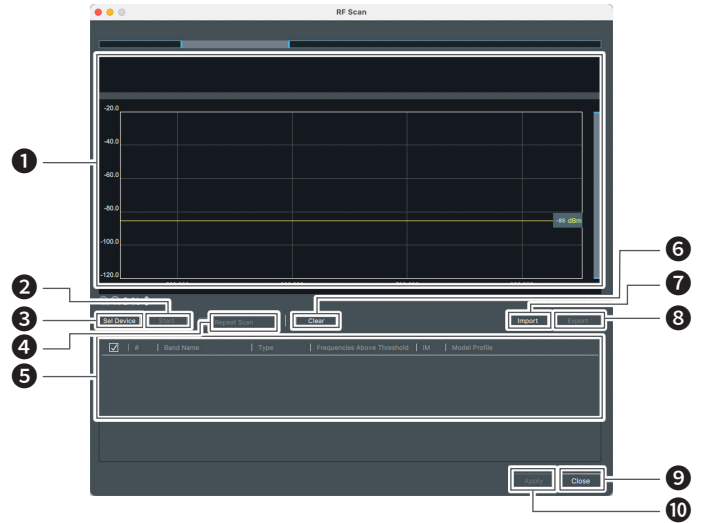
RF Scan

-20.0
-40.0
-60.0
-80.0
-100.0
-120.0
-85 dBm

1
2
3
4
5
6
7
8
9
10

Sel Device
Start
Repeat Scan
Clear
Import
Export

☑ | # | Band Name | Type | Frequencies Above Threshold | IM | Model Profile

Apply
Close